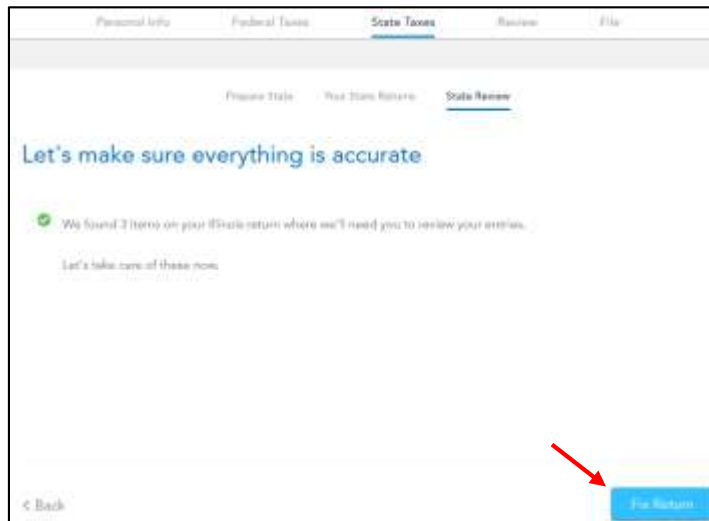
Personal Info Federal Taxes State Taxes Review File

Prepare State Your State Return State Review

Let's make sure everything is accurate

We found 3 items on your Illinois return where we'll need you to review your entries.

Let's take care of these now.

< Back

Fix Return